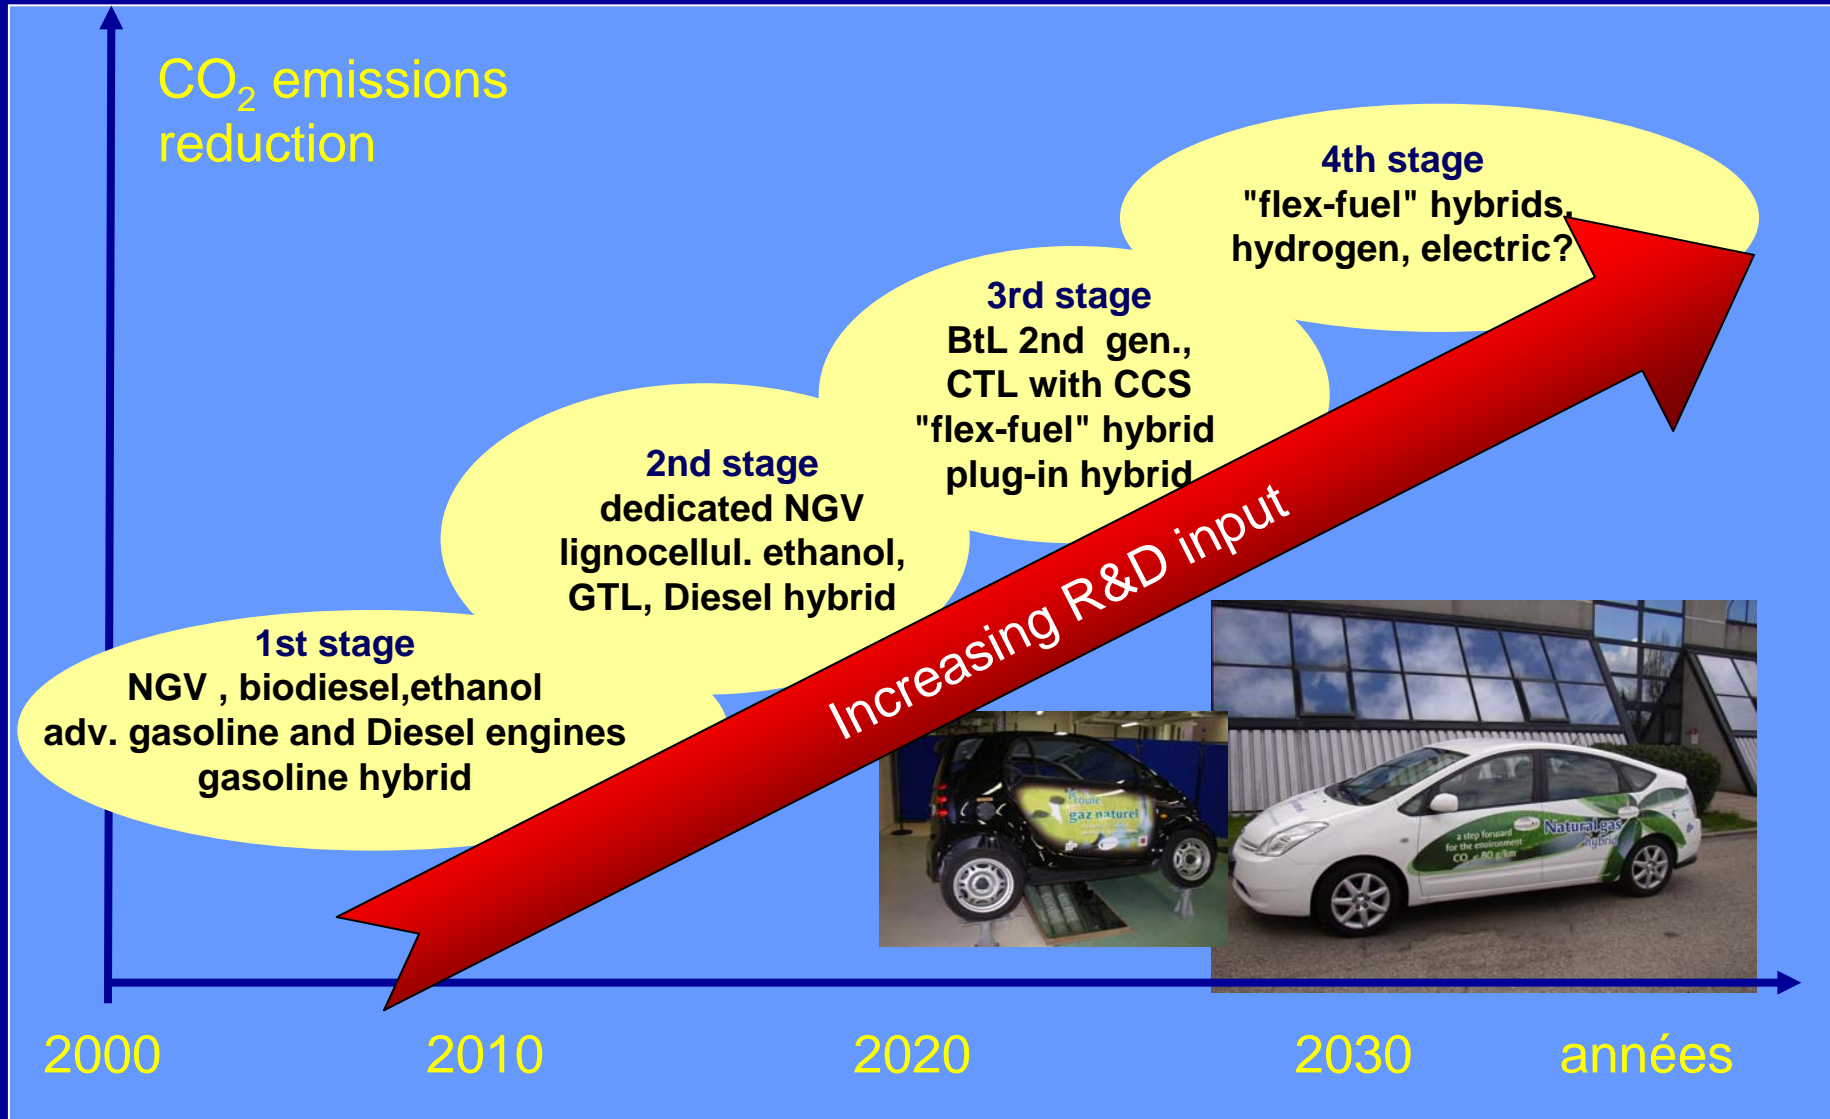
$CO_2$ emissions reduction

4th stage
"flex-fuel" hybrids, hydrogen, electric?

3rd stage
BtL 2nd gen., CTL with CCS "flex-fuel" hybrid plug-in hybrid

2nd stage
dedicated NGV lignocellul. ethanol, GTL, Diesel hybrid

1st stage
NGV , biodiesel,ethanol adv. gasoline and Diesel engines gasoline hybrid

Increasing R&D input

gaz naturel

Natural gas hybrid

2000 2010 2020 2030 années